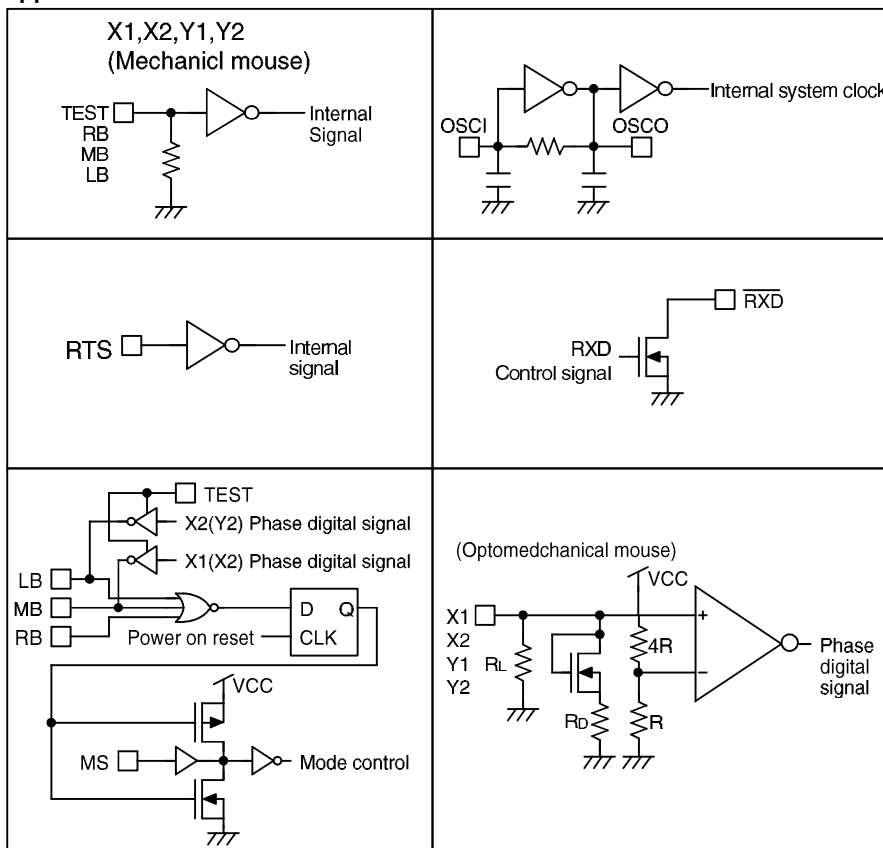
X1,X2,Y1,Y2
(Mechanicl mouse)
TEST
RB
MB
LB
Internal Signal

OSCI
OSCO
Internal system clock

RTS
Internal signal

$\overline{RXD}$
RXD
Control signal

TEST
X2(Y2) Phase digital signal
X1(X2) Phase digital signal
LB
MB
RB
Power on reset
D
Q
CLK
VCC
MS
Mode control

(Optomedchanical mouse)
VCC
X1
X2
Y1
Y2
$R_L$
4R
$R_D$
R
+
−
Phase digital signal